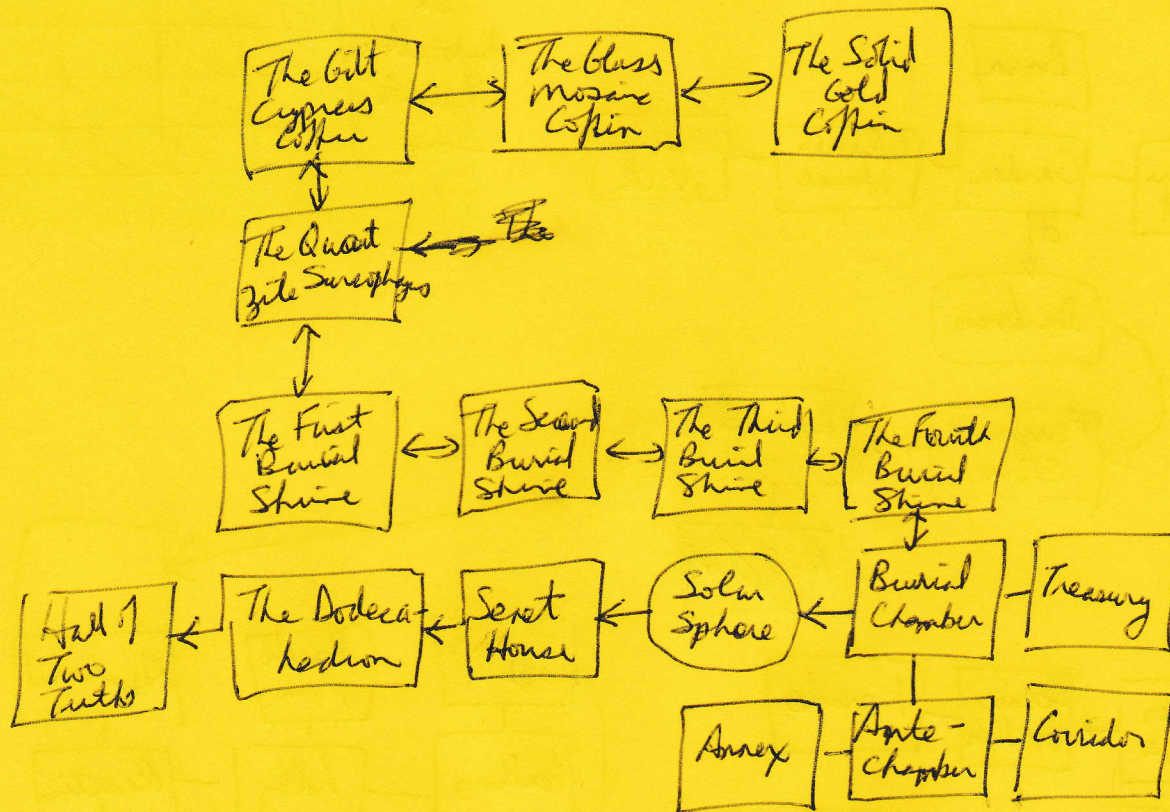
The Gilt Cypress Coffin

The Glass Mosaic Coffin

The Solid Gold Coffin

The Quartzite Sarcophagus

The

The First Burial Shrine

The Second Burial Shrine

The Third Burial Shrine

The Fourth Burial Shrine

Hall of Two Truths

The Dodecahedron

Secret House

Solar Sphere

Burial Chamber

Treasury

Annex

Ante-chamber

Corridor